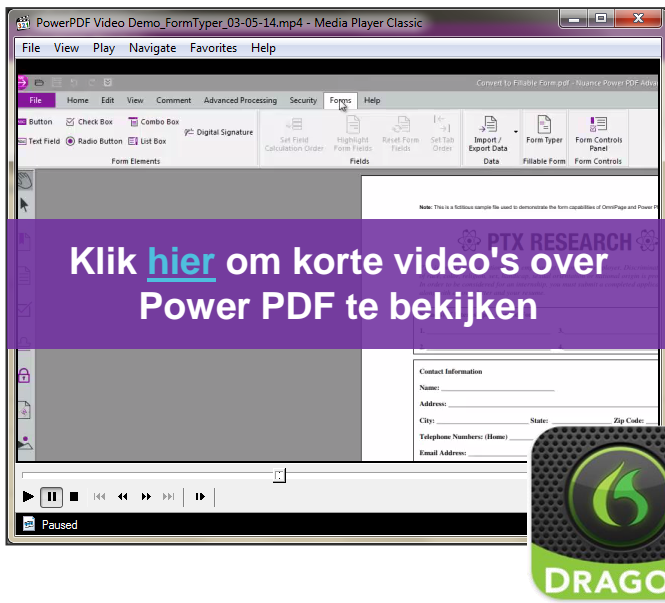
PowerPDF Video Demo_FormTyper_03-05-14.mp4 - Media Player Classic

File View Play Navigate Favorites Help

Convert to Fillable Form.pdf - Nuance Power PDF Adva

File Home Edit View Comment Advanced Processing Security Forms Help

Button Check Box Combo Box Text Field Radio Button List Box Digital Signature

Form Elements

Set Field Calculation Order Highlight Form Fields Reset Form Fields Set Tab Order

Fields

Import / Export Data

Data

Form Typer

Fillable Form

Form Controls Panel

Form Controls

Note: This is a fictitious sample file used to demonstrate the form capabilities of OmniPage and Power P

PTX RESEARCH

Klik hier om korte video's over Power PDF te bekijken

1. 3.

2. 4.

Contact Information

Name:

Address:

City: State: Zip Code:

Telephone Numbers: (Home)

Email Address:

Paused

DRAGO